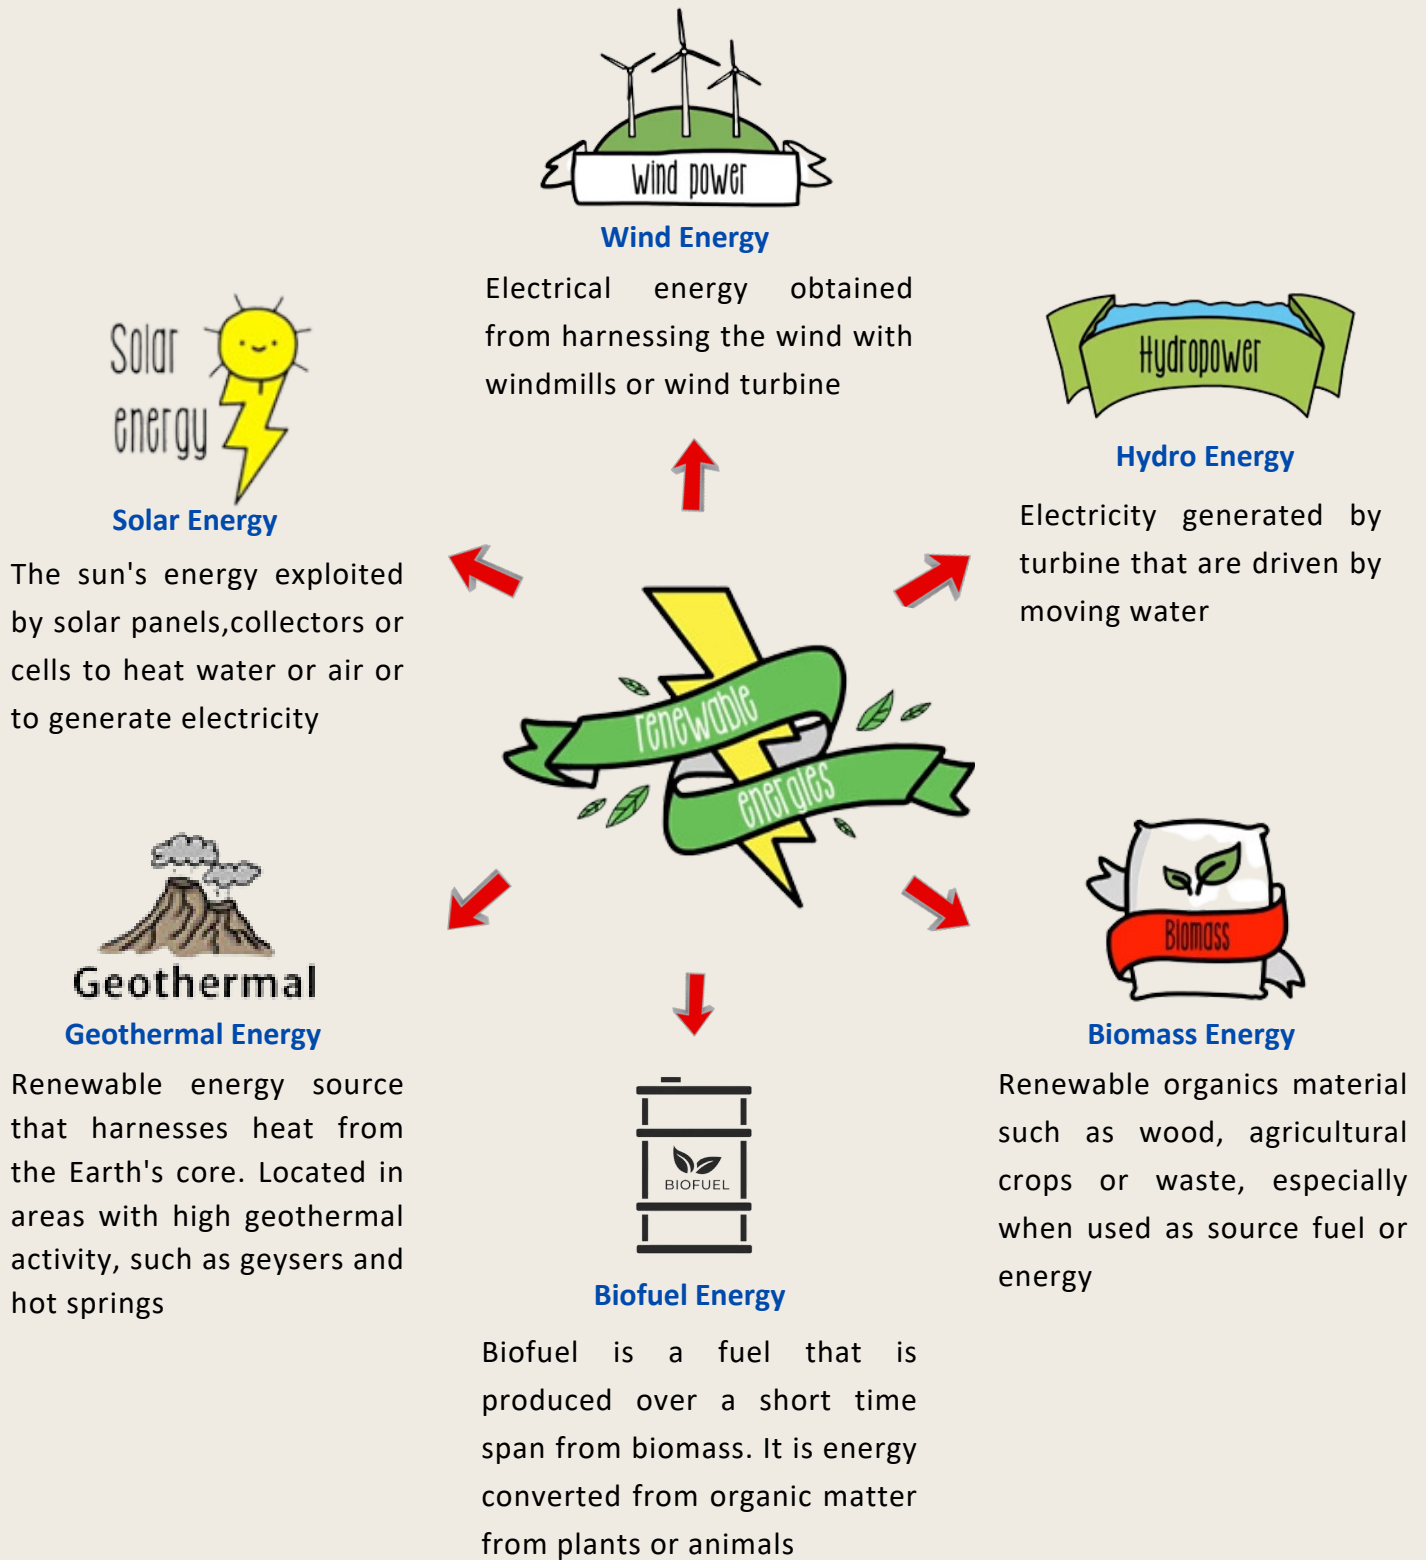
wind power

Wind Energy

Electrical energy obtained from harnessing the wind with windmills or wind turbine

Solar energy

Solar Energy

The sun's energy exploited by solar panels,collectors or cells to heat water or air or to generate electricity

Hydropower

Hydro Energy

Electricity generated by turbine that are driven by moving water

renewable energies

Geothermal

Geothermal Energy

Renewable energy source that harnesses heat from the Earth's core. Located in areas with high geothermal activity, such as geysers and hot springs

Biomass

Biomass Energy

Renewable organics material such as wood, agricultural crops or waste, especially when used as source fuel or energy

BIOFUEL

Biofuel Energy

Biofuel is a fuel that is produced over a short time span from biomass. It is energy converted from organic matter from plants or animals